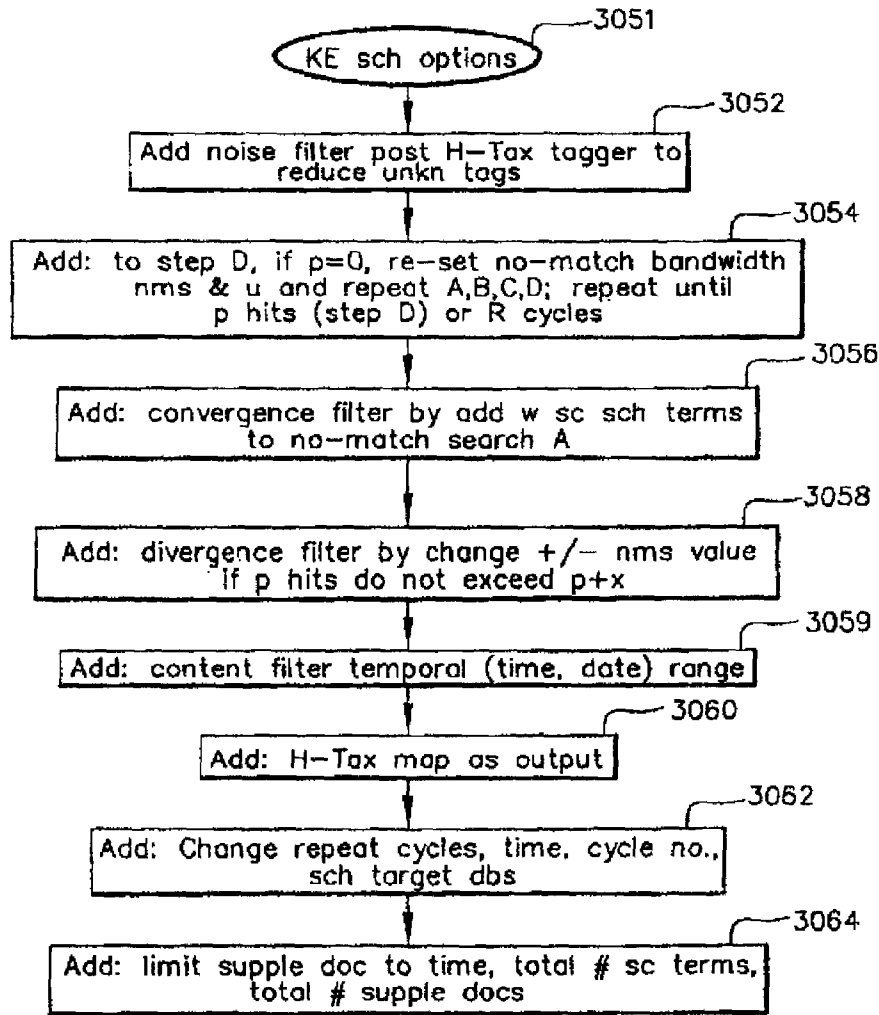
3051
KE sch options

3052
Add noise filter post H-Tax tagger to reduce unkn tags

3054
Add: to step D, if p=0, re-set no-match bandwidth nms & u and repeat A,B,C,D; repeat until p hits (step D) or R cycles

3056
Add: convergence filter by add w sc sch terms to no-match search A

3058
Add: divergence filter by change +/− nms value if p hits do not exceed p+x

3059
Add: content filter temporal (time, date) range

3060
Add: H-Tax map as output

3062
Add: Change repeat cycles, time, cycle no., sch target dbs

3064
Add: limit supple doc to time, total # sc terms, total # supple docs